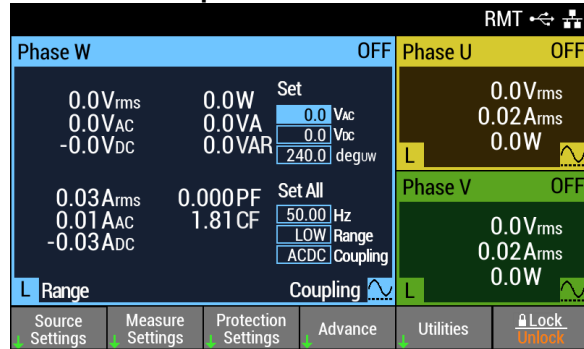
RMT

Phase W OFF

0.0Vrms
0.0VAC
-0.0VDC

0.0W
0.0VA
0.0VAR

Set
0.0 VAC
0.0 VDC
240.0 deguw

0.03Arms
0.01AAC
-0.03ADC

0.000PF
1.81CF

Set All
50.00 Hz
LOW Range
ACDC Coupling

L Range

Coupling

Phase U OFF

0.0Vrms
0.02Arms
0.0W

L

Phase V OFF

0.0Vrms
0.02Arms
0.0W

L

Source Settings

Measure Settings

Protection Settings

Advance

Utilities

Lock
Unlock